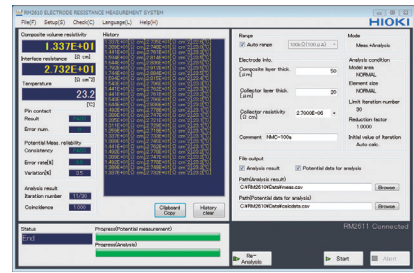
RM2610 ELECTRODE RESISTANCE MEASUREMENT SYSTEM

File(F) Setup(S) Check(C) Language(L) Help(H)

HIOKI

Composite volume resistivity
1.337E+01
[Ω cm]

Interface resistance [Ω cm²]
2.732E+01
[Ω cm²]

Temperature
23.2
[°C]

Pin contact
Result
Error num.

Potential Meas. reliability
Consistency
Error rate[%]
Variation[%]

Analysis result
Iteration number 11/20
Coincidence 1.0000

History

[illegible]

Clipboard Copy

History clear

Range
Auto range
100k Ω (100 μA)

Electrode info.
Composite layer thick. [μm] 50
Collector layer thick. [μm] 20
Collector resistivity [Ω cm] 2.7000E-06
Comment NMC-100a

Mode
Meas.+Analysis

Analysis condition
Model area
NORMAL
Element size
NORMAL
Limit iteration number
20
Reduction factor
1.0000
Initial value of iteration
Auto calc.

File output
Analysis result
Potential data for analysis
Path(Analysis result)
C:¥RM2610¥Data¥meas.csv
Browse
Path(Potential data for analysis)
C:¥RM2610¥Data¥data.csv
Browse

Status
End

Progress(Potential measurement)

Progress(Analysis)

RM2611 Connected

Re-Analysis

Start

Abort